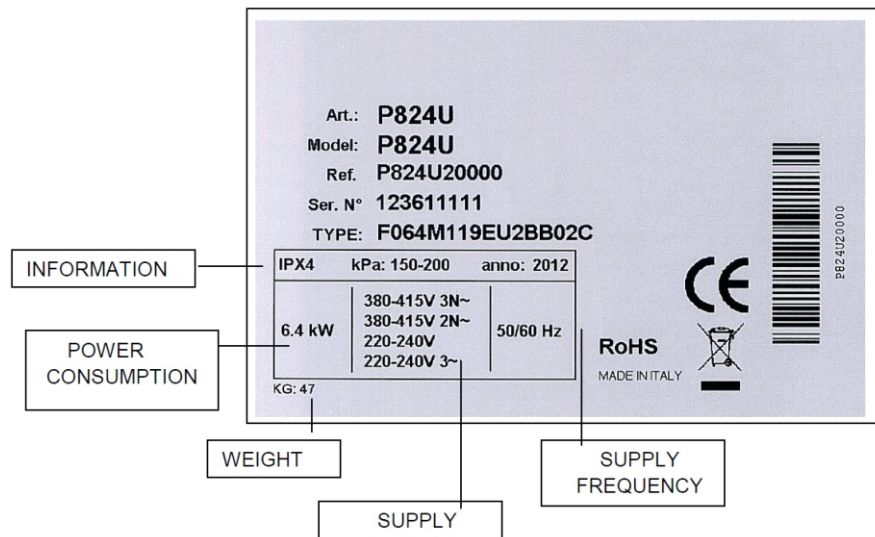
Art.: P824U
Model: P824U
Ref. P824U20000
Ser. N° 123611111
TYPE: F064M119EU2BB02C

P824U20000

INFORMATION

| IPX4 | kPa: 150-200 | anno: 2012 |
|---|---|---|
| 6.4 kW | 380-415V 3N~ 380-415V 2N~ 220-240V 220-240V 3~ | 50/60 Hz |

CE

RoHS
MADE IN ITALY

POWER CONSUMPTION

KG: 47

WEIGHT

SUPPLY FREQUENCY

SUPPLY